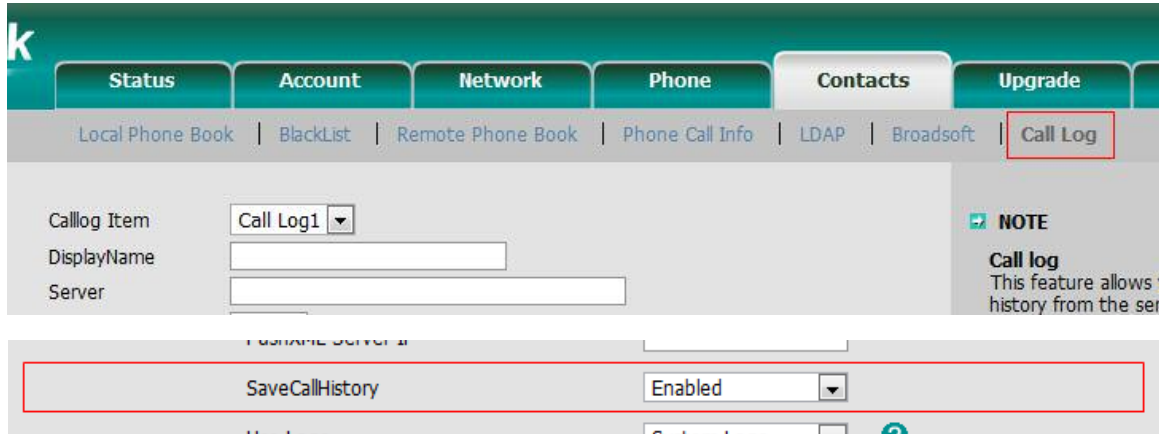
k

Status | Account | Network | Phone | Contacts | Upgrade

Local Phone Book | BlackList | Remote Phone Book | Phone Call Info | LDAP | Broadsoft | Call Log

Calllog Item Call Log1
DisplayName
Server

NOTE

Call log
This feature allows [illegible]
history from the ser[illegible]

PushXML Server IP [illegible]

SaveCallHistory Enabled

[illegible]